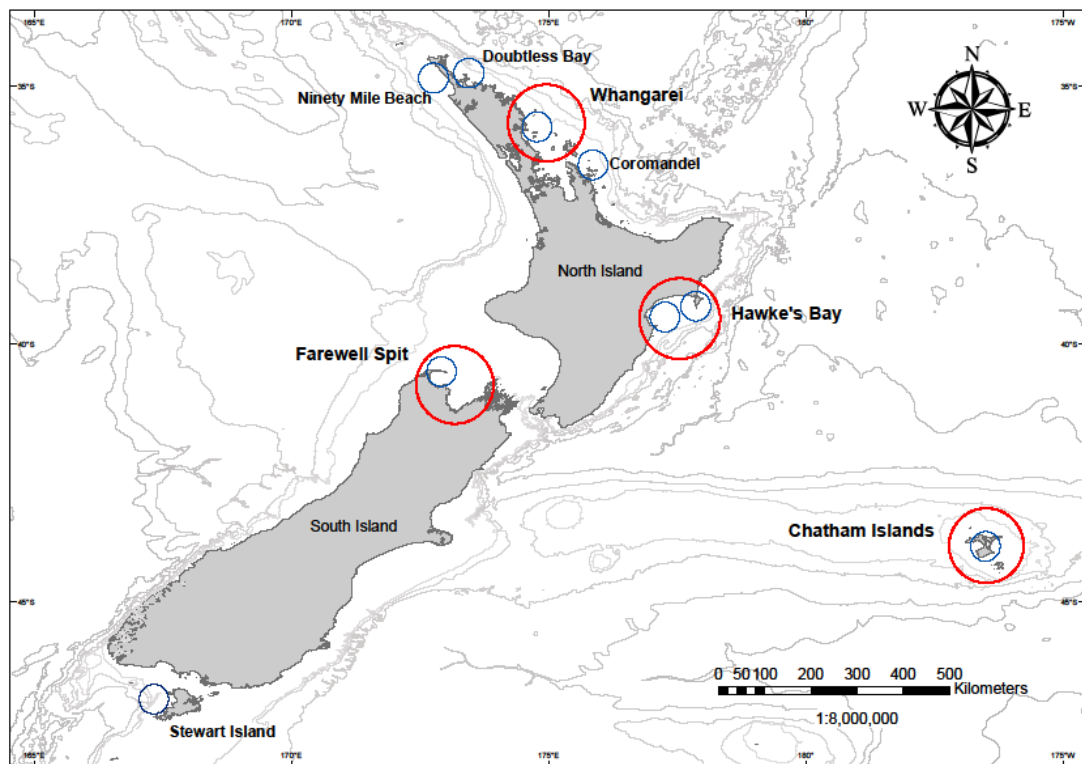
165°E 170°E 175°E 180° 175°W

35°S 35°S

Doubtless Bay

Ninety Mile Beach

Whangarei

Coromandel

N

W E

S

North Island

Hawke's Bay

40°S 40°S

Farewell Spit

South Island

Chatham Islands

45°S 45°S

0 50 100 200 300 400 500 Kilometers

1:8,000,000

Stewart Island

165°E 170°E 175°E 180° 175°W